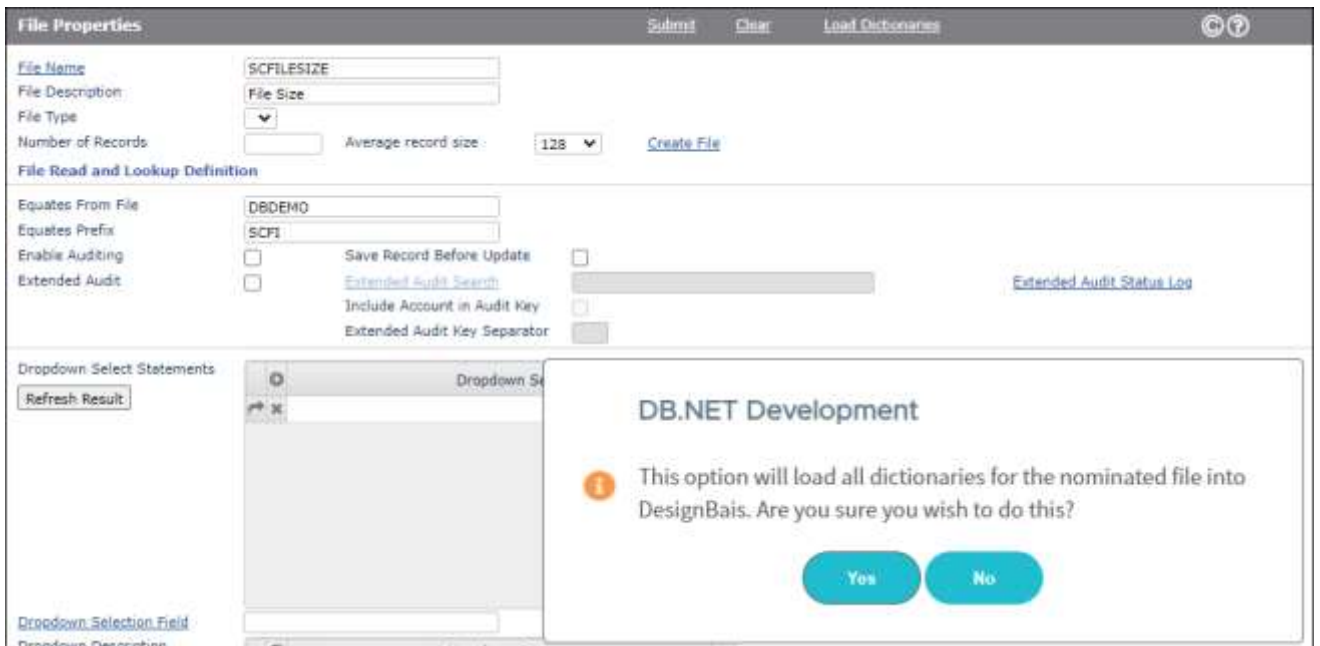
File Properties

Submit Clear Load Dictionaries

File Name SCFILESIZE
File Description File Size
File Type
Number of Records
Average record size 128
Create File

File Read and Lookup Definition

Equates From File DBDEMO
Equates Prefix SCFI
Enable Auditing
Save Record Before Update
Extended Audit
Extended Audit Search
Extended Audit Status Log
Include Account in Audit Key
Extended Audit Key Separator

Dropdown Select Statements
Refresh Result
Dropdown Se

Dropdown Selection Field
Dropdown Description

DB.NET Development

This option will load all dictionaries for the nominated file into DesignBais. Are you sure you wish to do this?

Yes No